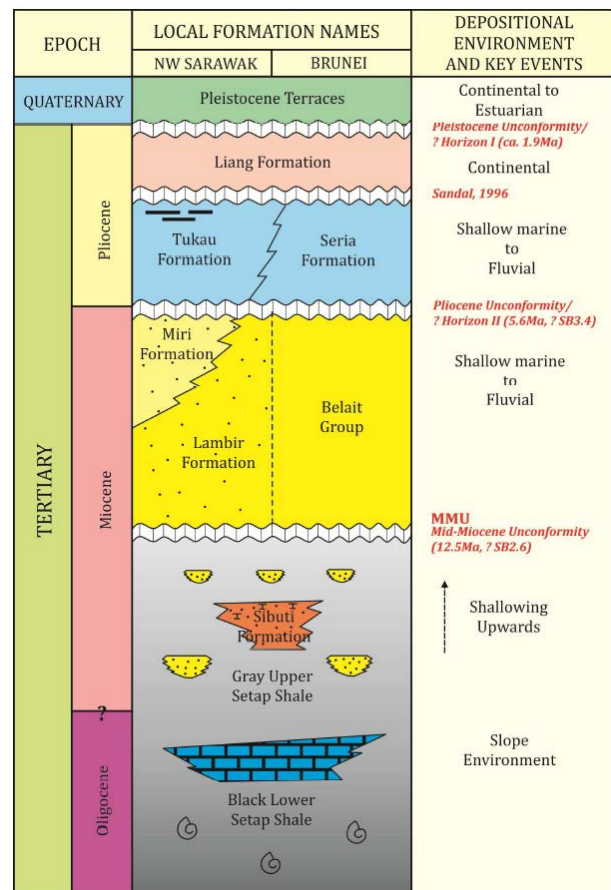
EPOCH

LOCAL FORMATION NAMES

NW SARAWAK

BRUNEI

DEPOSITIONAL ENVIRONMENT AND KEY EVENTS

QUATERNARY

Pleistocene Terraces

Continental to Estuarian

Pleistocene Unconformity/ ? Horizon I (ca. 1.9Ma)

Liang Formation

Continental

Sandal, 1996

Pliocene

Tukau Formation

Seria Formation

Shallow marine to Fluvial

Pliocene Unconformity/ ? Horizon II (5.6Ma, ? SB3.4)

Miri Formation

Belait Group

Shallow marine to Fluvial

Lambir Formation

TERTIARY

Miocene

MMU
Mid-Miocene Unconformity (12.5Ma, ? SB2.6)

Sibuti Formation

Shallowing Upwards

Gray Upper Setap Shale

?

Slope Environment

Oligocene

Black Lower Setap Shale